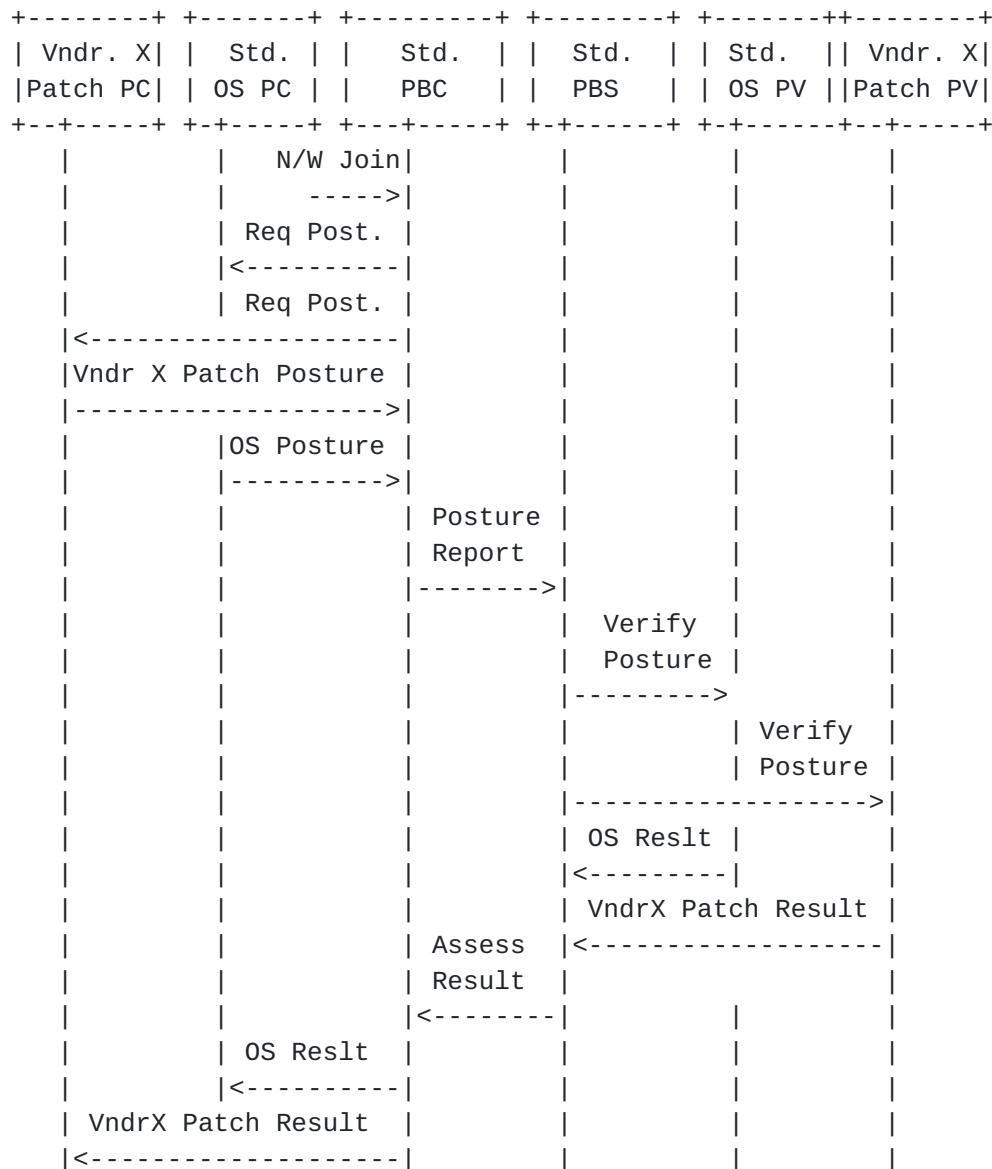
+--------+ +-------+ +---------+ +-------+ +-------++--------+
| Vndr. X| |  Std. | |  Std.   | |  Std. | | Std.  || Vndr. X|
|Patch PC| | OS PC | |   PBC   | |  PBS  | | OS PV ||Patch PV|
+--+-----+ +-+-----+ +---+-----+ +-+-----+ +-+-----+--+-----+
   |         |   N/W Join|         |         |           |
   |         |      ---->|         |         |           |
   |         | Req Post. |         |         |           |
   |         |<----------|         |         |           |
   |         | Req Post. |         |         |           |
   |<--------------------|         |         |           |
   |Vndr X Patch Posture |         |         |           |
   |-------------------->|         |         |           |
   |         |OS Posture |         |         |           |
   |         |---------->|         |         |           |
   |         |           | Posture |         |           |
   |         |           | Report  |         |           |
   |         |           |-------->|         |           |
   |         |           |         |  Verify |           |
   |         |           |         |  Posture|           |
   |         |           |         |-------->            |
   |         |           |         |         | Verify    |
   |         |           |         |         | Posture   |
   |         |           |         |-------------------->|
   |         |           |         | OS Reslt|           |
   |         |           |         |<--------|           |
   |         |           |         | VndrX Patch Result  |
   |         |           | Assess  |<--------------------|
   |         |           | Result  |                     |
   |         |           |<--------|         |           |
   |         | OS Reslt  |         |         |           |
   |         |<----------|         |         |           |
   | VndrX Patch Result  |         |         |           |
   |<--------------------|         |         |           |